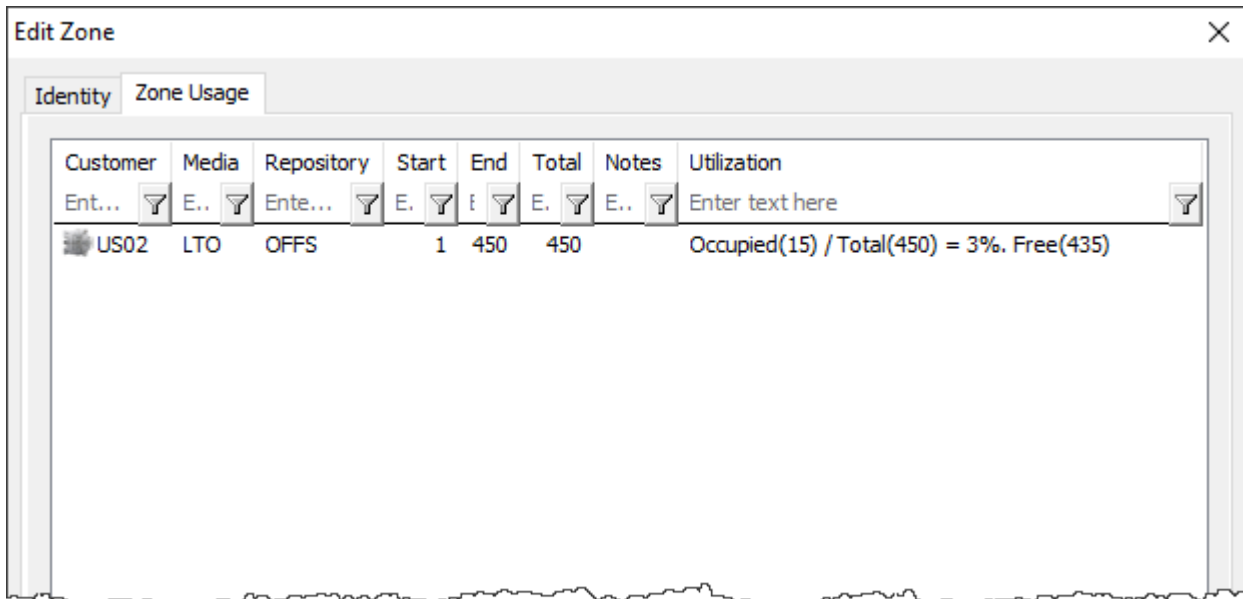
Edit Zone

×

Identity | Zone Usage

| Customer | Media | Repository | Start | End | Total | Notes | Utilization |
|---|---|---|---|---|---|---|---|
| Ent... | E.. | Ente... | E. | E | E. | E.. | Enter text here |
| US02 | LTO | OFFS | 1 | 450 | 450 | | Occupied(15) / Total(450) = 3%. Free(435) |